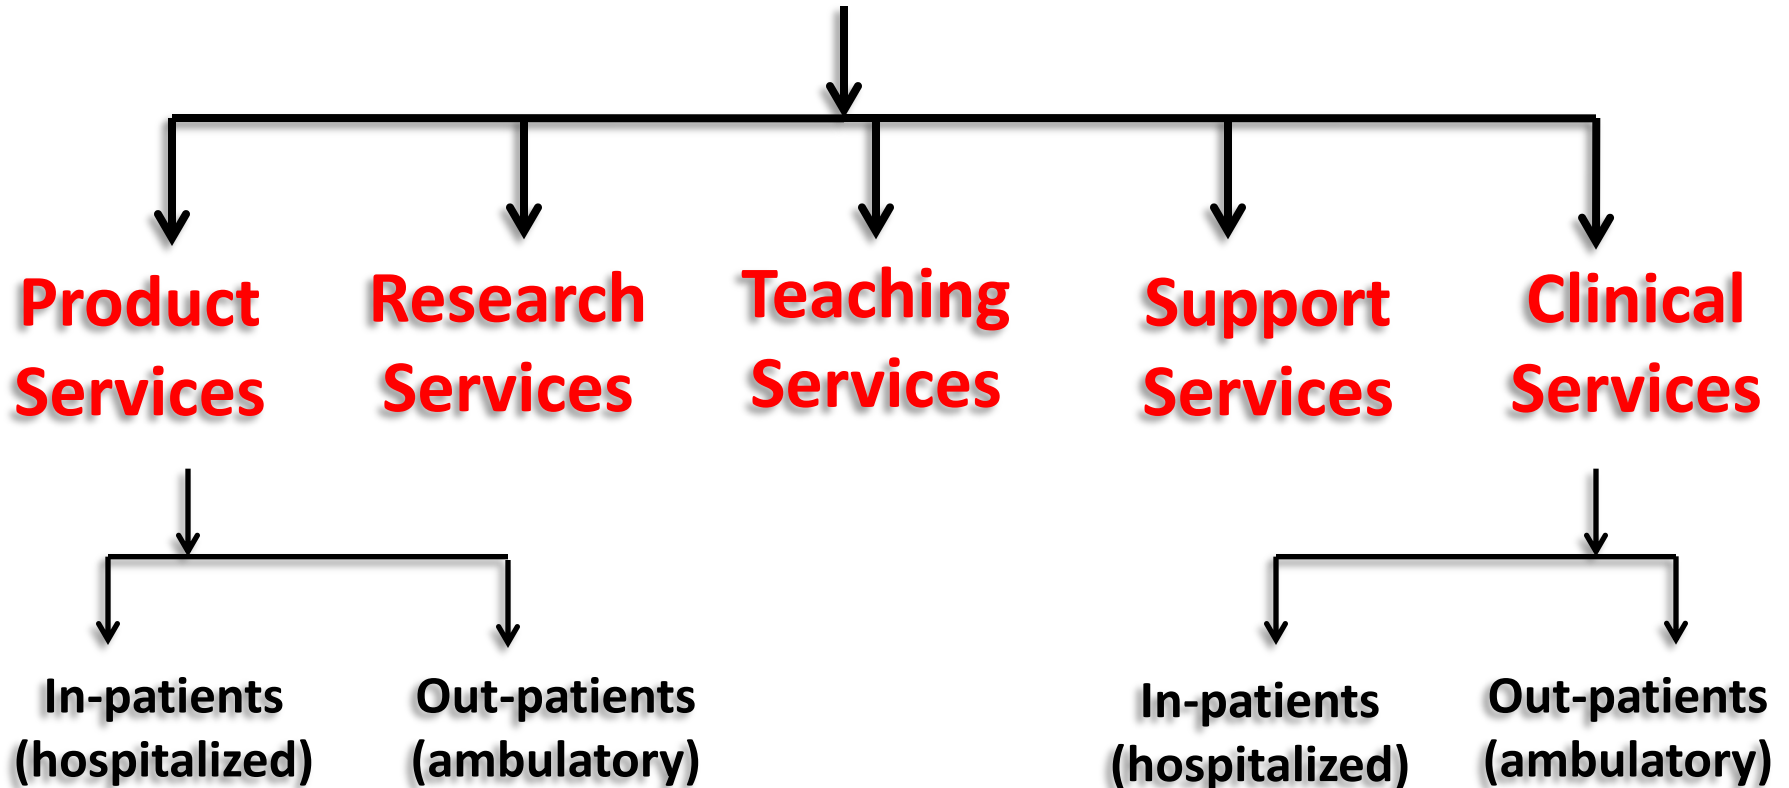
Product Services

Research Services

Teaching Services

Support Services

Clinical Services

In-patients (hospitalized)

Out-patients (ambulatory)

In-patients (hospitalized)

Out-patients (ambulatory)